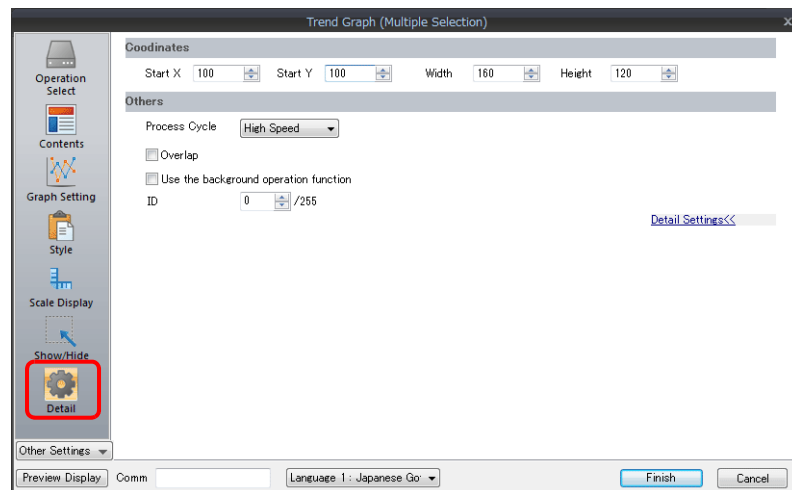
Trend Graph (Multiple Selection)

Operation Select

Contents

Graph Setting

Style

Scale Display

Show/Hide

Detail

Coodinates

Start X 100 Start Y 100 Width 160 Height 120

Others

Process Cycle High Speed

Overlap

Use the background operation function

ID 0 /255

Detail Settings<<

Other Settings

Preview Display Comm Language 1 : Japanese Go Finish Cancel